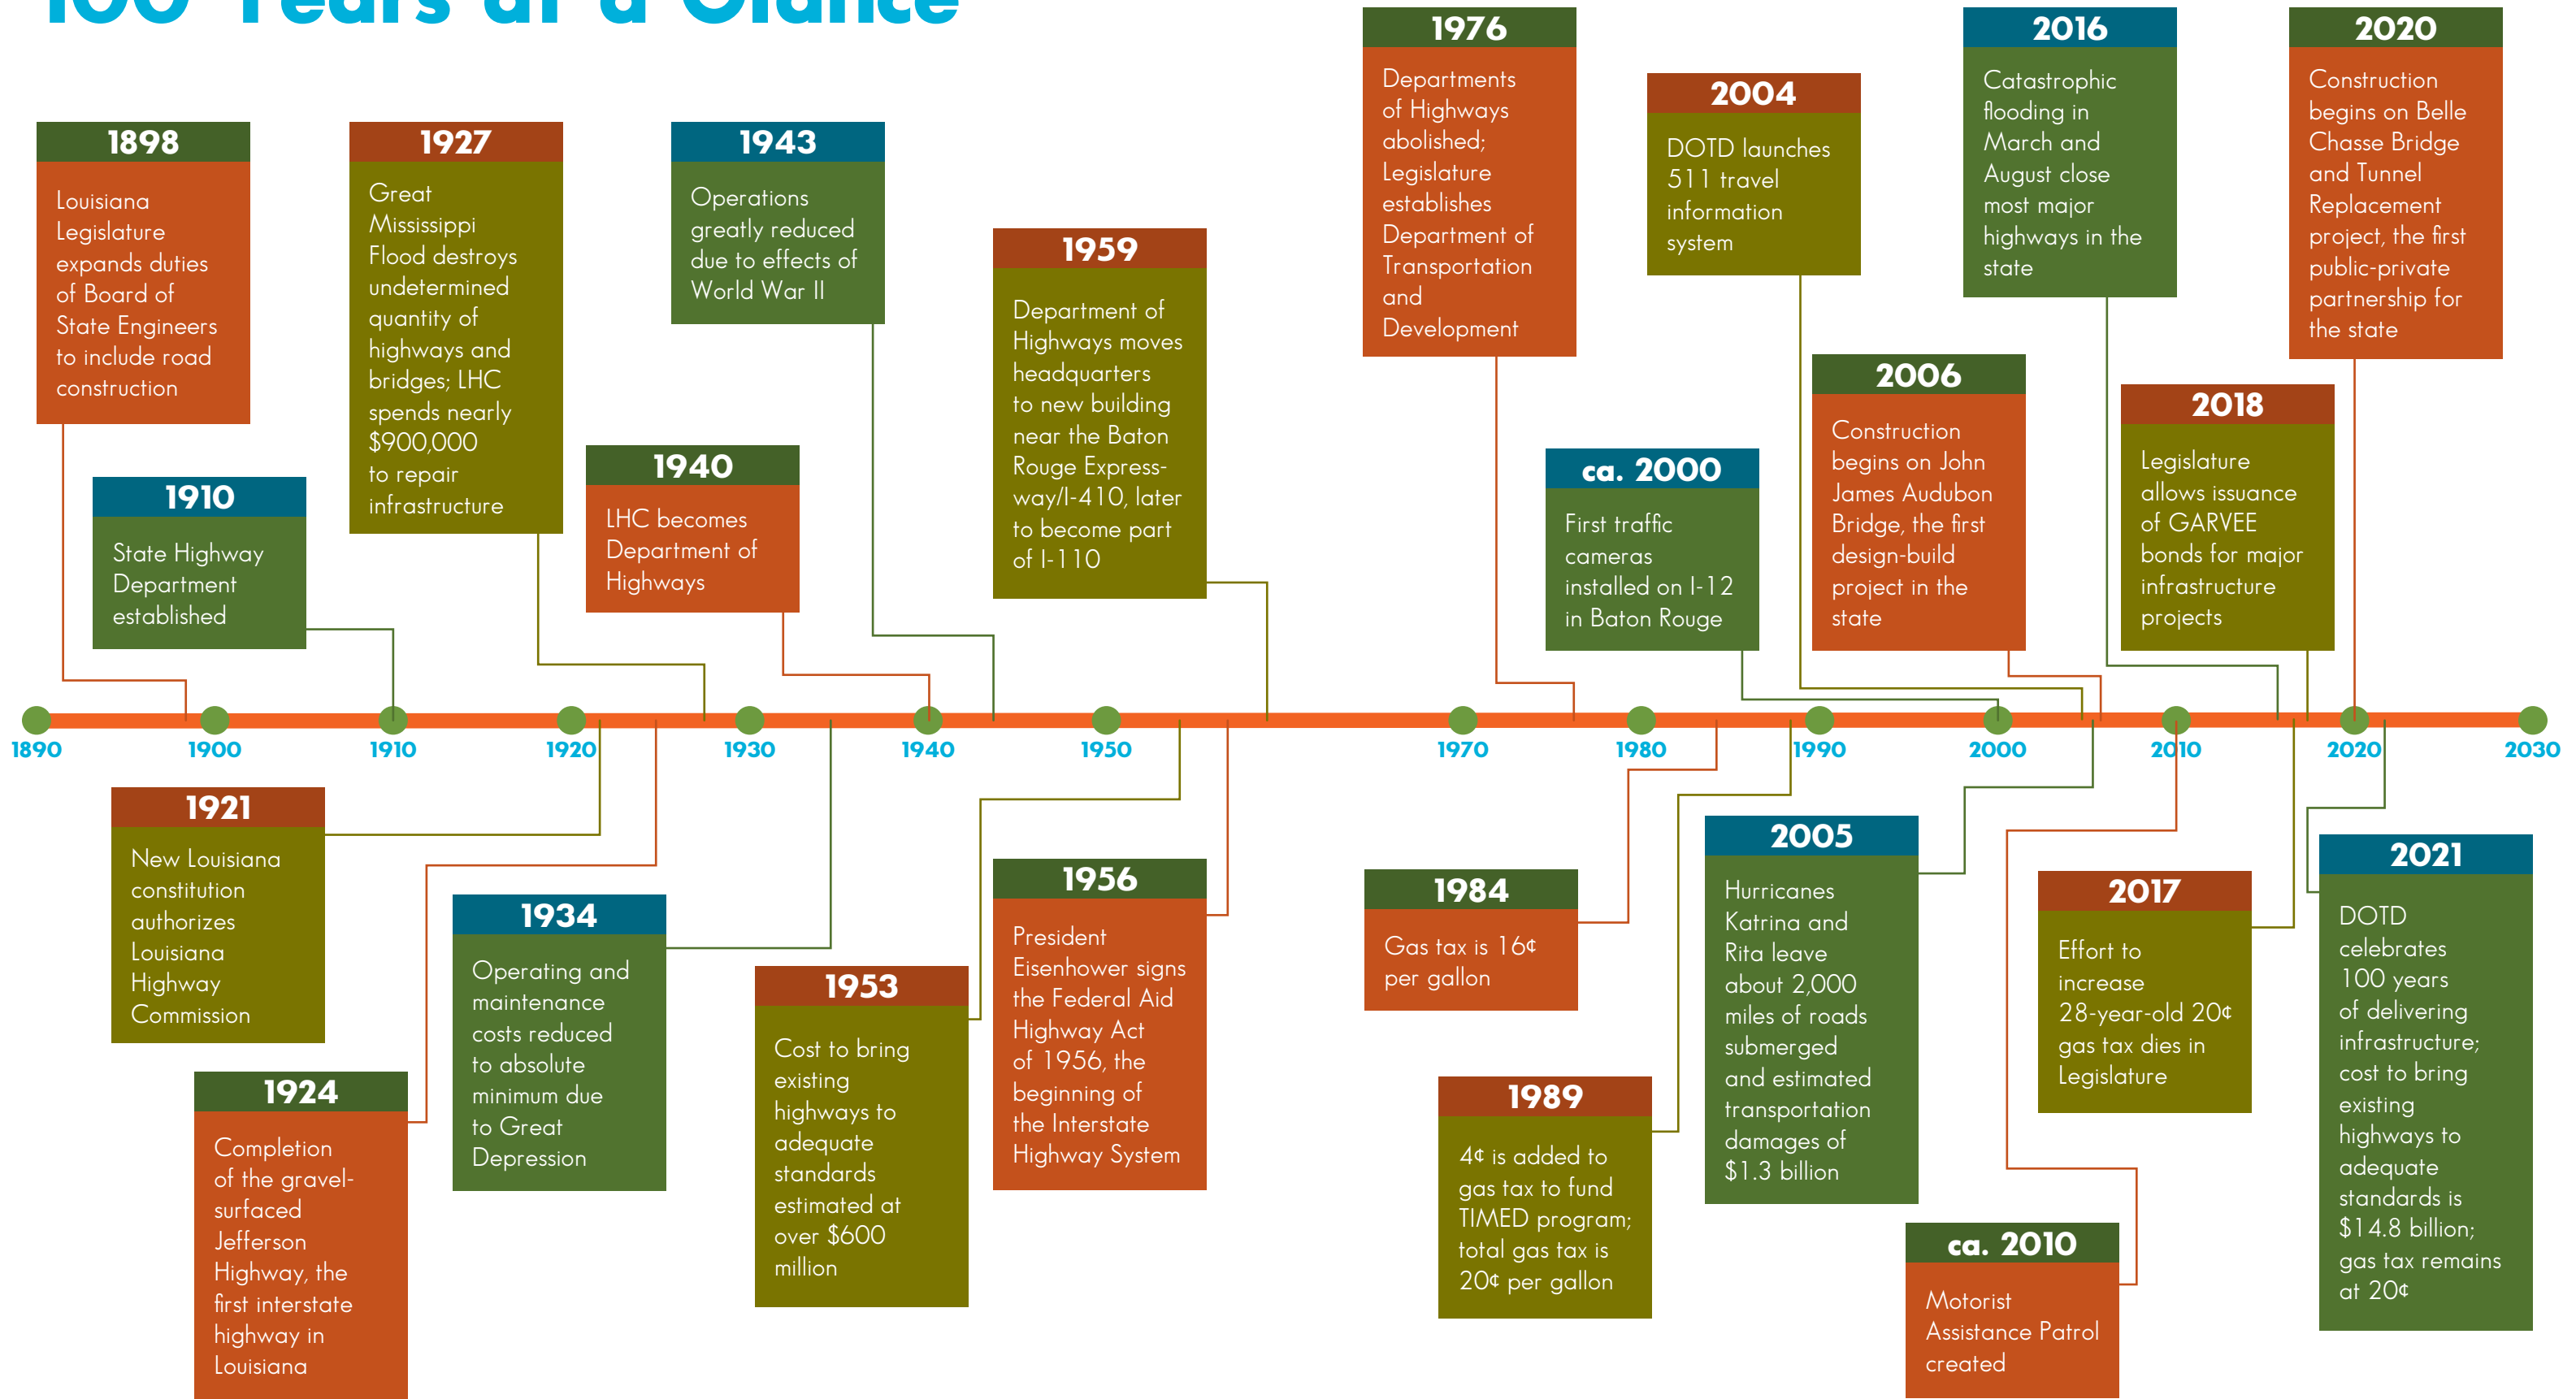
100 Years at a Glance

1898
Louisiana Legislature expands duties of Board of State Engineers to include road construction

1910
State Highway Department established

1927
Great Mississippi Flood destroys undetermined quantity of highways and bridges; LHC spends nearly $900,000 to repair infrastructure

1940
LHC becomes Department of Highways

1943
Operations greatly reduced due to effects of World War II

1959
Department of Highways moves headquarters to new building near the Baton Rouge Expressway/I-410, later to become part of I-110

1976
Departments of Highways abolished; Legislature establishes Department of Transportation and Development

ca. 2000
First traffic cameras installed on I-12 in Baton Rouge

2004
DOTD launches 511 travel information system

2006
Construction begins on John James Audubon Bridge, the first design-build project in the state

2016
Catastrophic flooding in March and August close most major highways in the state

2018
Legislature allows issuance of GARVEE bonds for major infrastructure projects

2020
Construction begins on Belle Chasse Bridge and Tunnel Replacement project, the first public-private partnership for the state

1890 1900 1910 1920 1930 1940 1950 1970 1980 1990 2000 2010 2020 2030

1921
New Louisiana constitution authorizes Louisiana Highway Commission

1924
Completion of the gravel-surfaced Jefferson Highway, the first interstate highway in Louisiana

1934
Operating and maintenance costs reduced to absolute minimum due to Great Depression

1953
Cost to bring existing highways to adequate standards estimated at over $600 million

1956
President Eisenhower signs the Federal Aid Highway Act of 1956, the beginning of the Interstate Highway System

1984
Gas tax is 16¢ per gallon

1989
4¢ is added to gas tax to fund TIMED program; total gas tax is 20¢ per gallon

2005
Hurricanes Katrina and Rita leave about 2,000 miles of roads submerged and estimated transportation damages of $1.3 billion

ca. 2010
Motorist Assistance Patrol created

2017
Effort to increase 28-year-old 20¢ gas tax dies in Legislature

2021
DOTD celebrates 100 years of delivering infrastructure; cost to bring existing highways to adequate standards is $14.8 billion; gas tax remains at 20¢